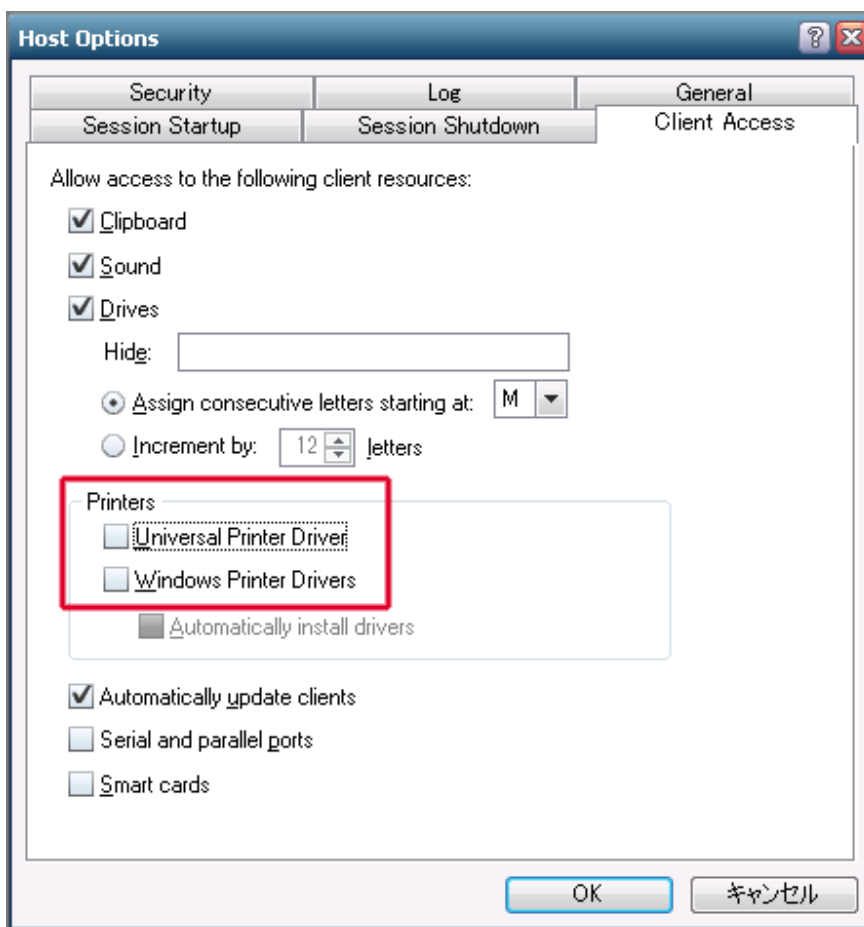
Host Options

?

Security

Log

General

Session Startup

Session Shutdown

Client Access

Allow access to the following client resources:

Clipboard

Sound

Drives

Hide:

Assign consecutive letters starting at: M

Increment by: 12 letters

Printers

Universal Printer Driver

Windows Printer Drivers

Automatically install drivers

Automatically update clients

Serial and parallel ports

Smart cards

OK

キャンセル